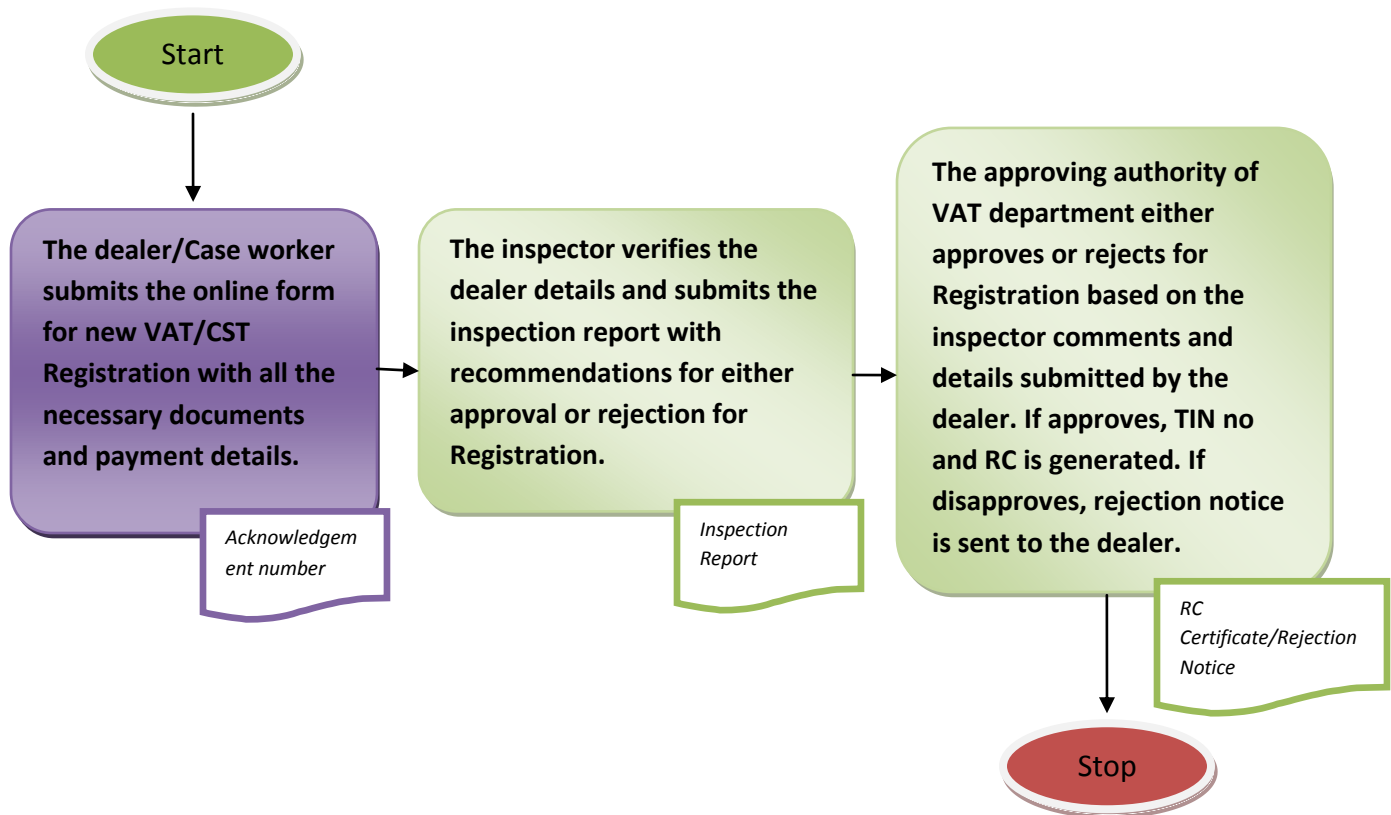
Start

The dealer/Case worker submits the online form for new VAT/CST Registration with all the necessary documents and payment details.

Acknowledgement number

The inspector verifies the dealer details and submits the inspection report with recommendations for either approval or rejection for Registration.

Inspection Report

The approving authority of VAT department either approves or rejects for Registration based on the inspector comments and details submitted by the dealer. If approves, TIN no and RC is generated. If disapproves, rejection notice is sent to the dealer.

RC Certificate/Rejection Notice

Stop